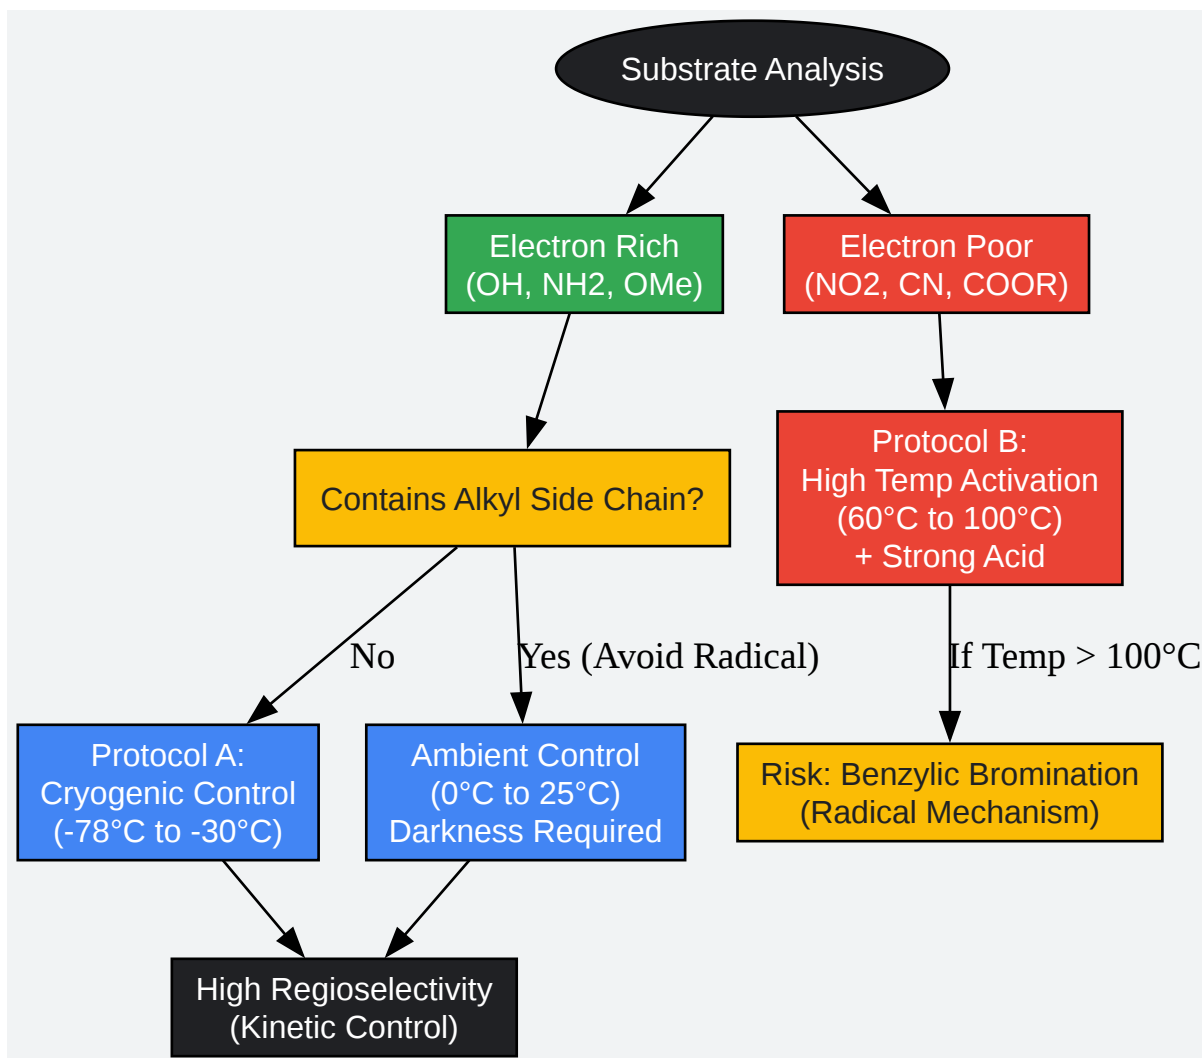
Substrate Analysis

Electron Rich
(OH, NH2, OMe)

Electron Poor
(NO2, CN, COOR)

Contains Alkyl Side Chain?

Protocol B:
High Temp Activation
(60°C to 100°C)
+ Strong Acid

No

Yes (Avoid Radical)

If Temp > 100°C

Protocol A:
Cryogenic Control
(-78°C to -30°C)

Ambient Control
(0°C to 25°C)
Darkness Required

Risk: Benzylic Bromination
(Radical Mechanism)

High Regioselectivity
(Kinetic Control)